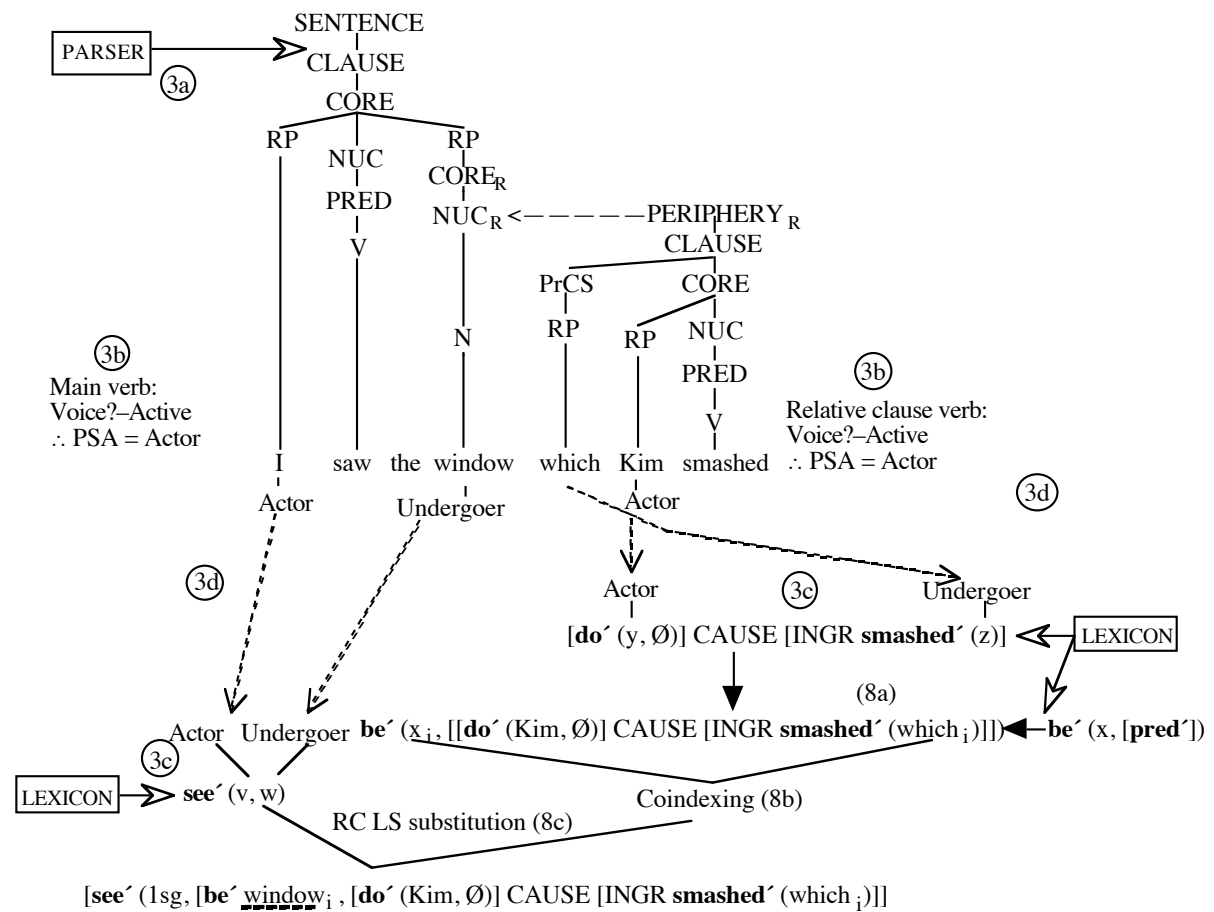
PARSER

3a

SENTENCE
CLAUSE
CORE
RP
NUC
PRED
V
RP
$CORE_R$
$NUC_R$
$PERIPHERY_R$
CLAUSE
PrCS
RP
CORE
RP
NUC
PRED
V
N

3b
Main verb:
Voice?–Active
∴ PSA = Actor

3b
Relative clause verb:
Voice?–Active
∴ PSA = Actor

I saw the window which Kim smashed

Actor
Undergoer
Actor

3d

3d

Actor
Undergoer

3c

[**do´** (y, Ø)] CAUSE [INGR **smashed´** (z)]

LEXICON

(8a)

Actor Undergoer

3c

**be´** ($x_i$, [[**do´** (Kim, Ø)] CAUSE [INGR **smashed´** ($which_i$)]]) **be´** (x, [**pred´**])

LEXICON

**see´** (v, w)

Coindexing (8b)

RC LS substitution (8c)

[**see´** (1sg, [**be´** $window_i$, [**do´** (Kim, Ø)] CAUSE [INGR **smashed´** ($which_i$)]]